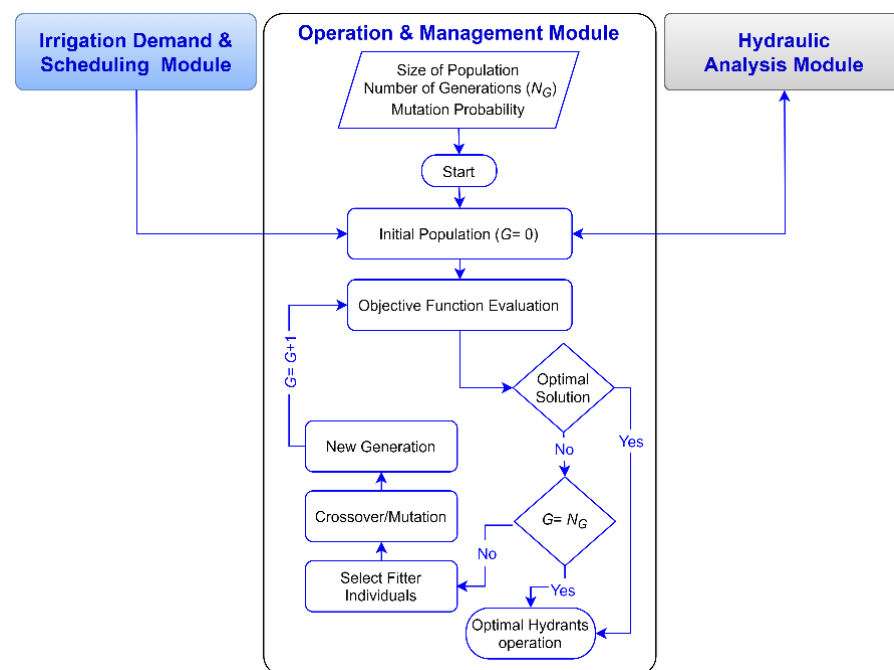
Irrigation Demand & Scheduling Module

Operation & Management Module

Hydraulic Analysis Module

Size of Population
Number of Generations ($N_G$)
Mutation Probability

Start

Initial Population ($G$= 0)

Objective Function Evaluation

G= G+1

Optimal Solution

No

Yes

New Generation

Crossover/Mutation

$G$= $N_G$

No

Select Fitter Individuals

Yes

Optimal Hydrants operation